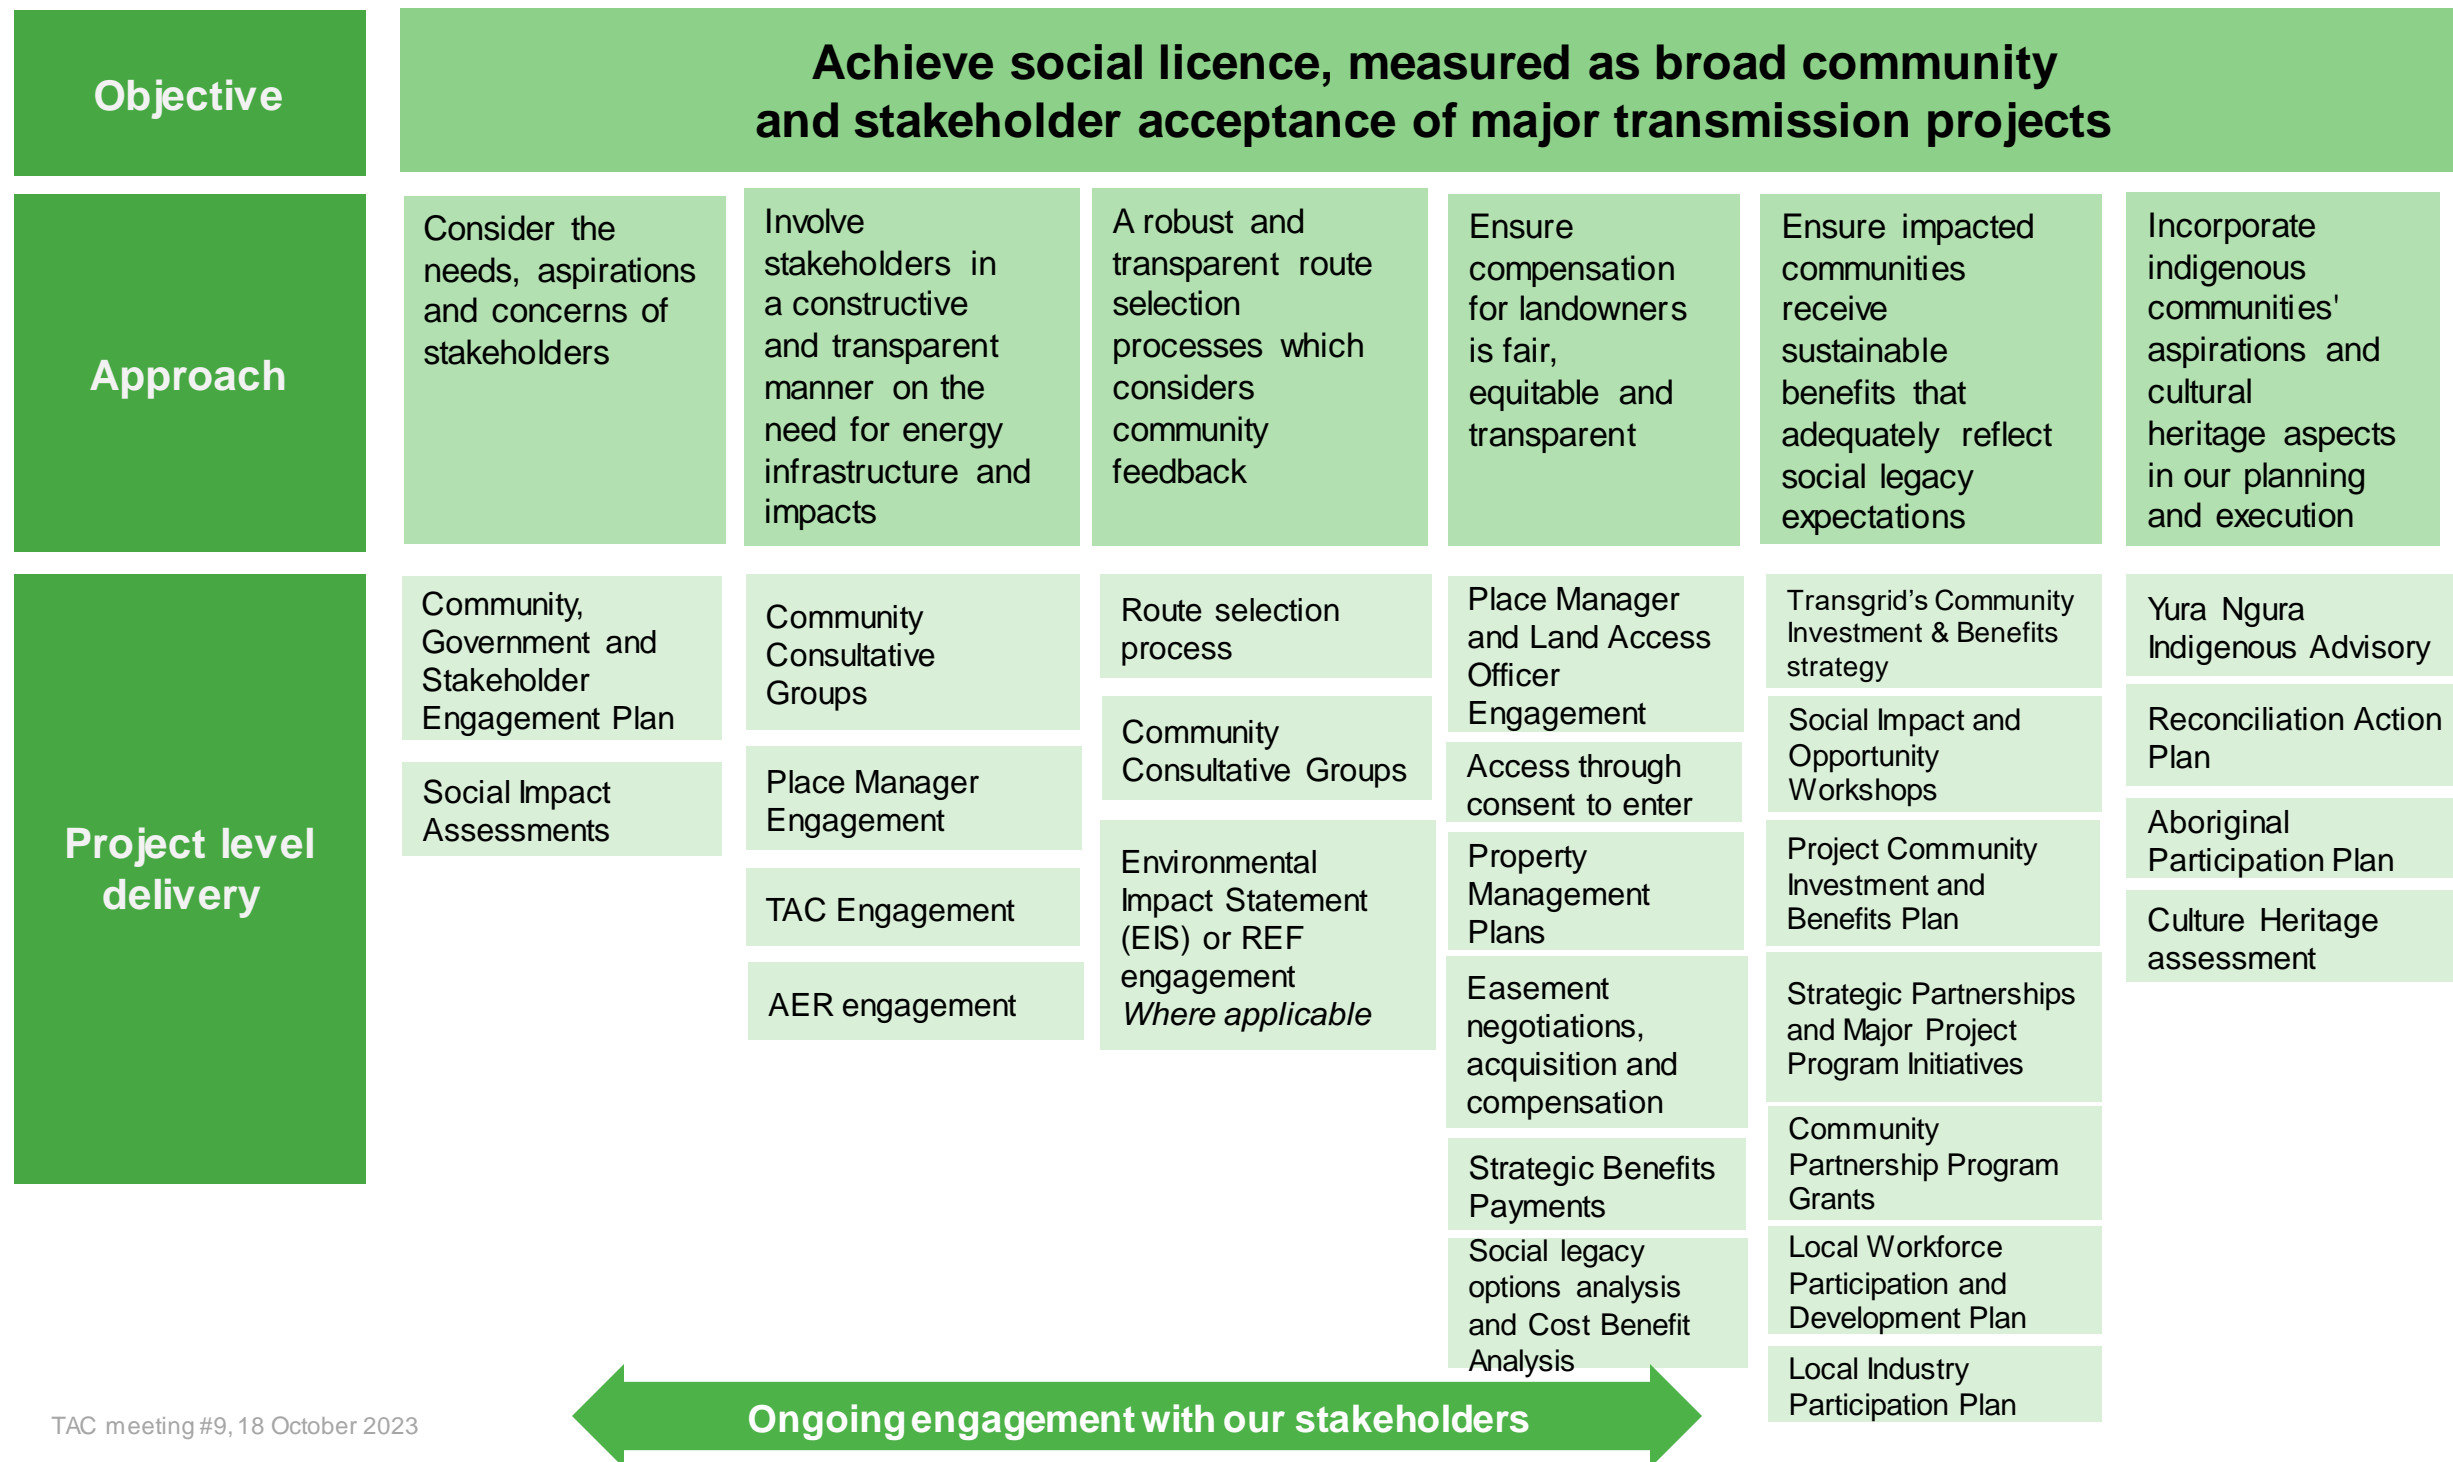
Objective

Achieve social licence, measured as broad community and stakeholder acceptance of major transmission projects

Approach

Consider the needs, aspirations and concerns of stakeholders

Involve stakeholders in a constructive and transparent manner on the need for energy infrastructure and impacts

A robust and transparent route selection processes which considers community feedback

Ensure compensation for landowners is fair, equitable and transparent

Ensure impacted communities receive sustainable benefits that adequately reflect social legacy expectations

Incorporate indigenous communities' aspirations and cultural heritage aspects in our planning and execution

Project level delivery

Community, Government and Stakeholder Engagement Plan

Social Impact Assessments

Community Consultative Groups

Place Manager Engagement

TAC Engagement

AER engagement

Route selection process

Community Consultative Groups

Environmental Impact Statement (EIS) or REF engagement
*Where applicable*

Place Manager and Land Access Officer Engagement

Access through consent to enter

Property Management Plans

Easement negotiations, acquisition and compensation

Strategic Benefits Payments

Social legacy options analysis and Cost Benefit Analysis

Transgrid's Community Investment & Benefits strategy

Social Impact and Opportunity Workshops

Project Community Investment and Benefits Plan

Strategic Partnerships and Major Project Program Initiatives

Community Partnership Program Grants

Local Workforce Participation and Development Plan

Local Industry Participation Plan

Yura Ngura Indigenous Advisory

Reconciliation Action Plan

Aboriginal Participation Plan

Culture Heritage assessment

TAC meeting #9, 18 October 2023

Ongoing engagement with our stakeholders